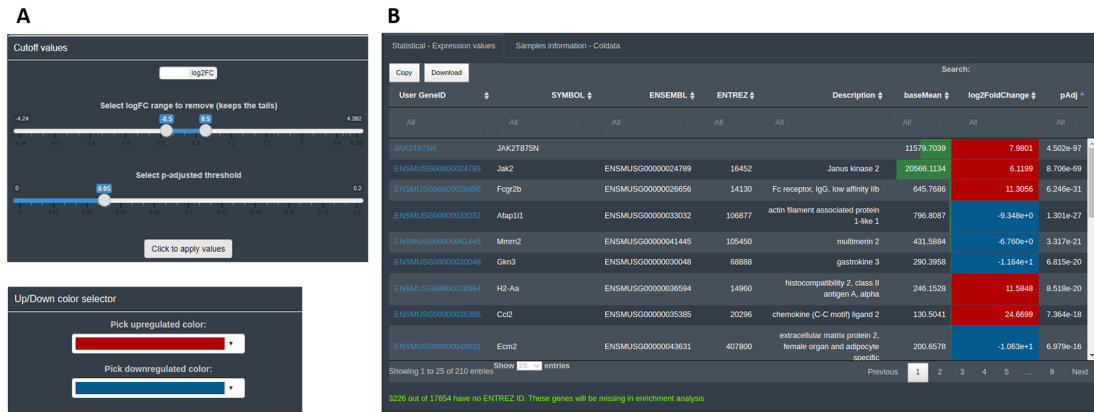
A

Cutoff values

log2FC

Select logFC range to remove (keeps the tails)

-4.24 -0.5 0.5 4.382

Select p-adjusted threshold

0 0.05 0.2

Click to apply values

Up/Down color selector

Pick upregulated color:

Pick downregulated color:

B

Statistical - Expression values Samples information - Coldata

Copy Download Search:

| User GeneID | SYMBOL | ENSEMBL | ENTREZ | Description | baseMean | log2FoldChange | pAdj |
|---|---|---|---|---|---|---|---|
| All | All | All | All | All | All | All | All |
| JAK2T875N | JAK2T875N | | | | 11579.7039 | 7.9801 | 4.502e-97 |
| ENSMUSG00000024789 | Jak2 | ENSMUSG00000024789 | 16452 | Janus kinase 2 | 20566.1134 | 6.1199 | 8.706e-69 |
| ENSMUSG00000026656 | Fcgr2b | ENSMUSG00000026656 | 14130 | Fc receptor, IgG, low affinity IIb | 645.7686 | 11.3056 | 6.246e-31 |
| ENSMUSG00000033032 | Afap1l1 | ENSMUSG00000033032 | 106877 | actin filament associated protein 1-like 1 | 796.8087 | -9.348e+0 | 1.301e-27 |
| ENSMUSG00000041445 | Mmrn2 | ENSMUSG00000041445 | 105450 | multimerin 2 | 431.5884 | -6.760e+0 | 3.317e-21 |
| ENSMUSG00000030048 | Gkn3 | ENSMUSG00000030048 | 68888 | gastrokine 3 | 290.3958 | -1.164e+1 | 6.815e-20 |
| ENSMUSG00000036594 | H2-Aa | ENSMUSG00000036594 | 14960 | histocompatibility 2, class II antigen A, alpha | 246.1528 | 11.5848 | 8.518e-20 |
| ENSMUSG00000035385 | Ccl2 | ENSMUSG00000035385 | 20296 | chemokine (C-C motif) ligand 2 | 130.5041 | 24.6699 | 7.364e-18 |
| ENSMUSG00000043631 | Ecm2 | ENSMUSG00000043631 | 407800 | extracellular matrix protein 2, female organ and adipocyte specific | 200.6578 | -1.063e+1 | 6.979e-16 |

Showing 1 to 25 of 210 entries Show 25 entries

Previous 1 2 3 4 5 … 9 Next

3226 out of 17654 have no ENTREZ ID. These genes will be missing in enrichment analysis